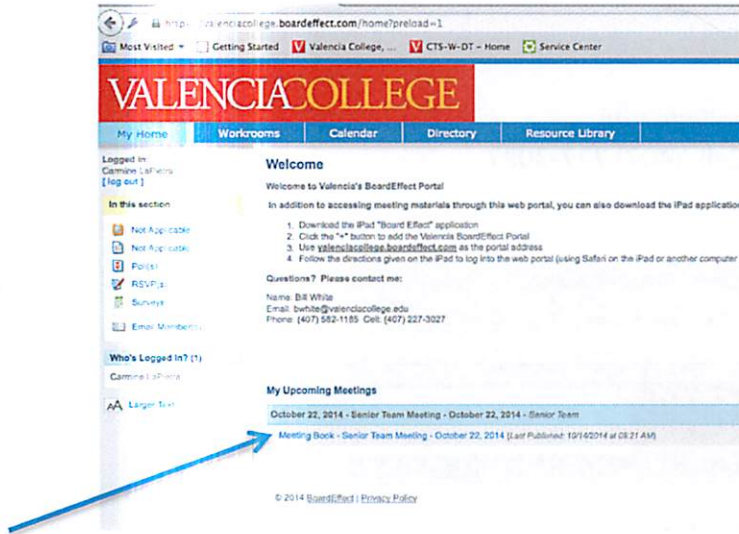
http://valenciacollege.boardeffect.com/home?preload=1

Most Visited Getting Started Valencia College, ... CTS-W-DT - Home Service Center

VALENCIACOLLEGE

My Home Workrooms Calendar Directory Resource Library

Logged in: Carmine LaPietra [ log out ]

In this section

Not Applicable
Not Applicable
Poll(s)
RSVP(s)
Surveys
Email Members

Who's Logged In? (1)

Carmine LaPietra

Larger Text

Welcome

Welcome to Valencia's BoardEffect Portal

In addition to accessing meeting materials through this web portal, you can also download the iPad application

1. Download the iPad "Board Effect" application
2. Click the "+" button to add the Valencia BoardEffect Portal
3. Use valenciacollege.boardeffect.com as the portal address
4. Follow the directions given on the iPad to log into the web portal (using Safari on the iPad or another computer

Questions? Please contact me:

Name: Bill White
Email: bwhite@valenciacollege.edu
Phone: (407) 582-1185 Cell: (407) 227-3027

My Upcoming Meetings

October 22, 2014 - Senior Team Meeting - October 22, 2014 - Senior Team

Meeting Book - Senior Team Meeting - October 22, 2014 (Last Published: 10/14/2014 at 09:21 AM)

© 2014 BoardEffect | Privacy Policy